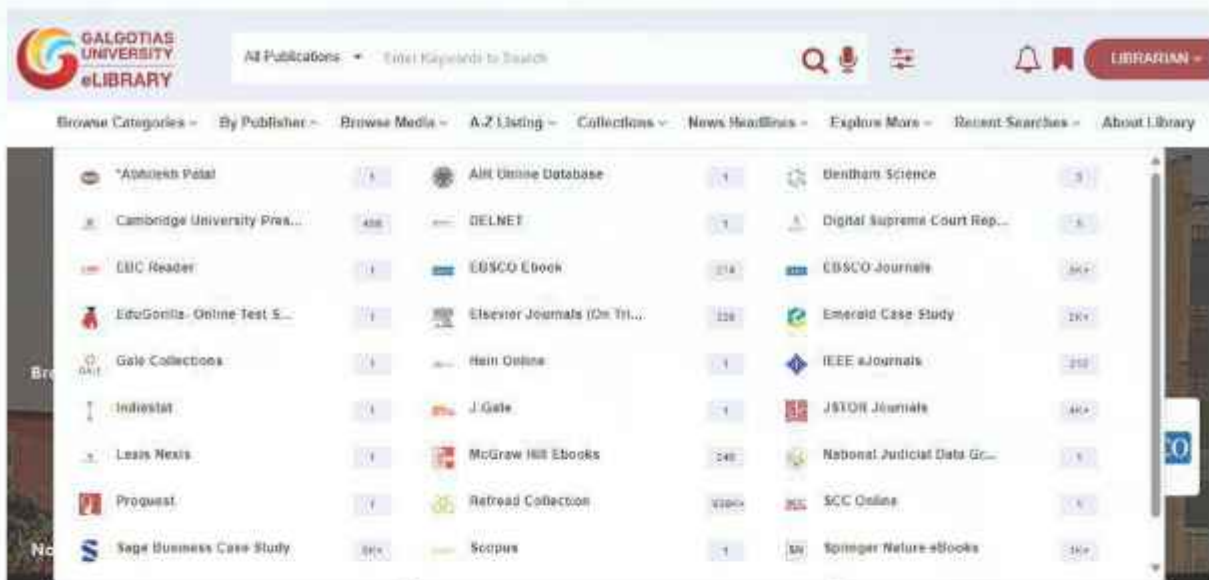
GALGOTIAS UNIVERSITY eLIBRARY

All Publications ▾ Enter Keywords to Search

LIBRARIAN ▾

Browse Categories ▾ By Publisher ▾ Browse Media ▾ A-Z Listing ▾ Collections ▾ News Headlines ▾ Explore More ▾ Recent Searches ▾ About Library

| | | | | | |
|---|---|---|---|---|---|
| *Abhishek Patel | 1 | AIR Online Database | 1 | Bentham Science | 3 |
| Cambridge University Pres... | 408 | DELNET | 1 | Digital Supreme Court Rep... | 1 |
| EBC Reader | 1 | EBSCO Ebook | 214 | EBSCO Journals | 5K+ |
| EduGorilla- Online Test S... | 1 | Elsevier Journals (On Tri... | 326 | Emerald Case Study | 2K+ |
| Gale Collections | 1 | Hein Online | 1 | IEEE eJournals | 212 |
| Indiastat | 1 | J-Gate | 1 | JSTOR Journals | 4K+ |
| Lexis Nexis | 1 | McGraw Hill Ebooks | 246 | National Judicial Data Gr... | 1 |
| Proquest | 1 | Refread Collection | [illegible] | SCC Online | 1 |
| Sage Business Case Study | 5K+ | Scopus | 1 | Springer Nature eBooks | 3K+ |

Br

No

CO